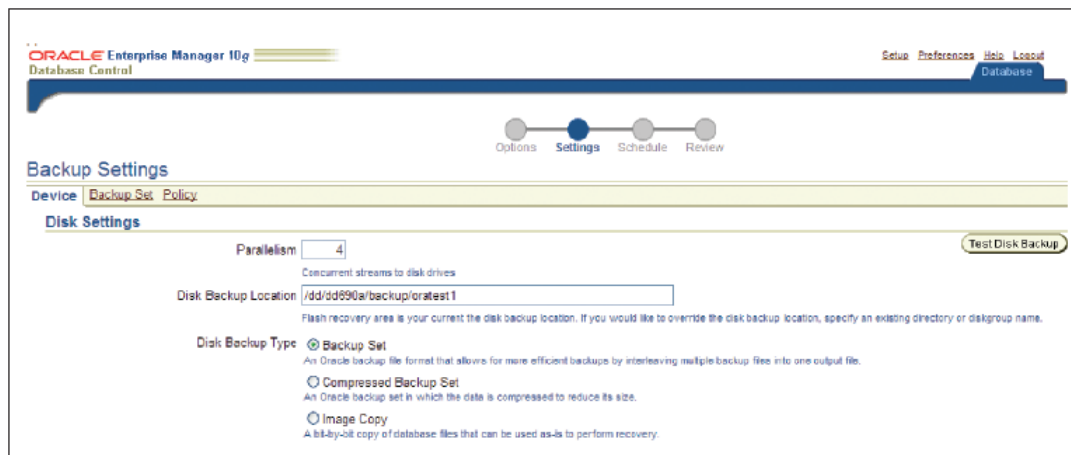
ORACLE Enterprise Manager 10g
Database Control

Setup Preferences Help Logout
Database

Options Settings Schedule Review

Backup Settings

Device Backup Set Policy

Disk Settings

Parallelism 4
Concurrent streams to disk drives

Test Disk Backup

Disk Backup Location /dd/dd690a/backup/oratest1
Flash recovery area is your current the disk backup location. If you would like to override the disk backup location, specify an existing directory or diskgroup name.

Disk Backup Type
Backup Set
An Oracle backup file format that allows for more efficient backups by interleaving multiple backup files into one output file.

Compressed Backup Set
An Oracle backup set in which the data is compressed to reduce its size.

Image Copy
A bit-by-bit copy of database files that can be used as-is to perform recovery.